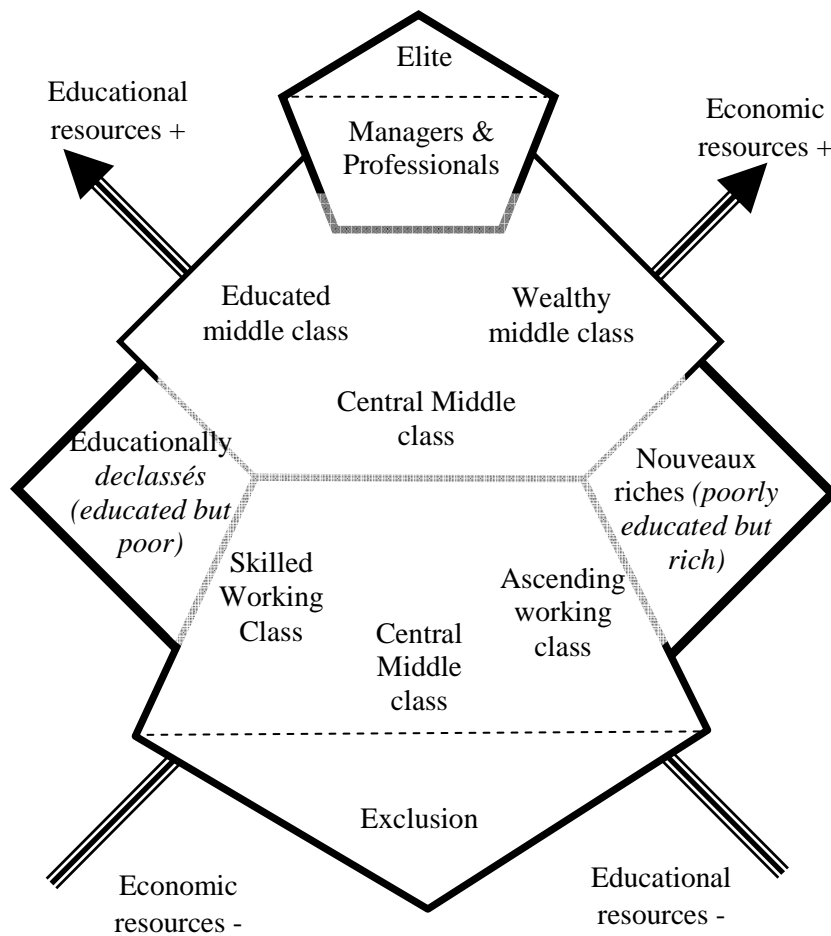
Elite

Educational resources +

Economic resources +

Managers & Professionals

Educated middle class

Wealthy middle class

Central Middle class

Educationally *declassés (educated but poor)*

Nouveaux riches *(poorly educated but rich)*

Skilled Working Class

Central Middle class

Ascending working class

Exclusion

Economic resources -

Educational resources -